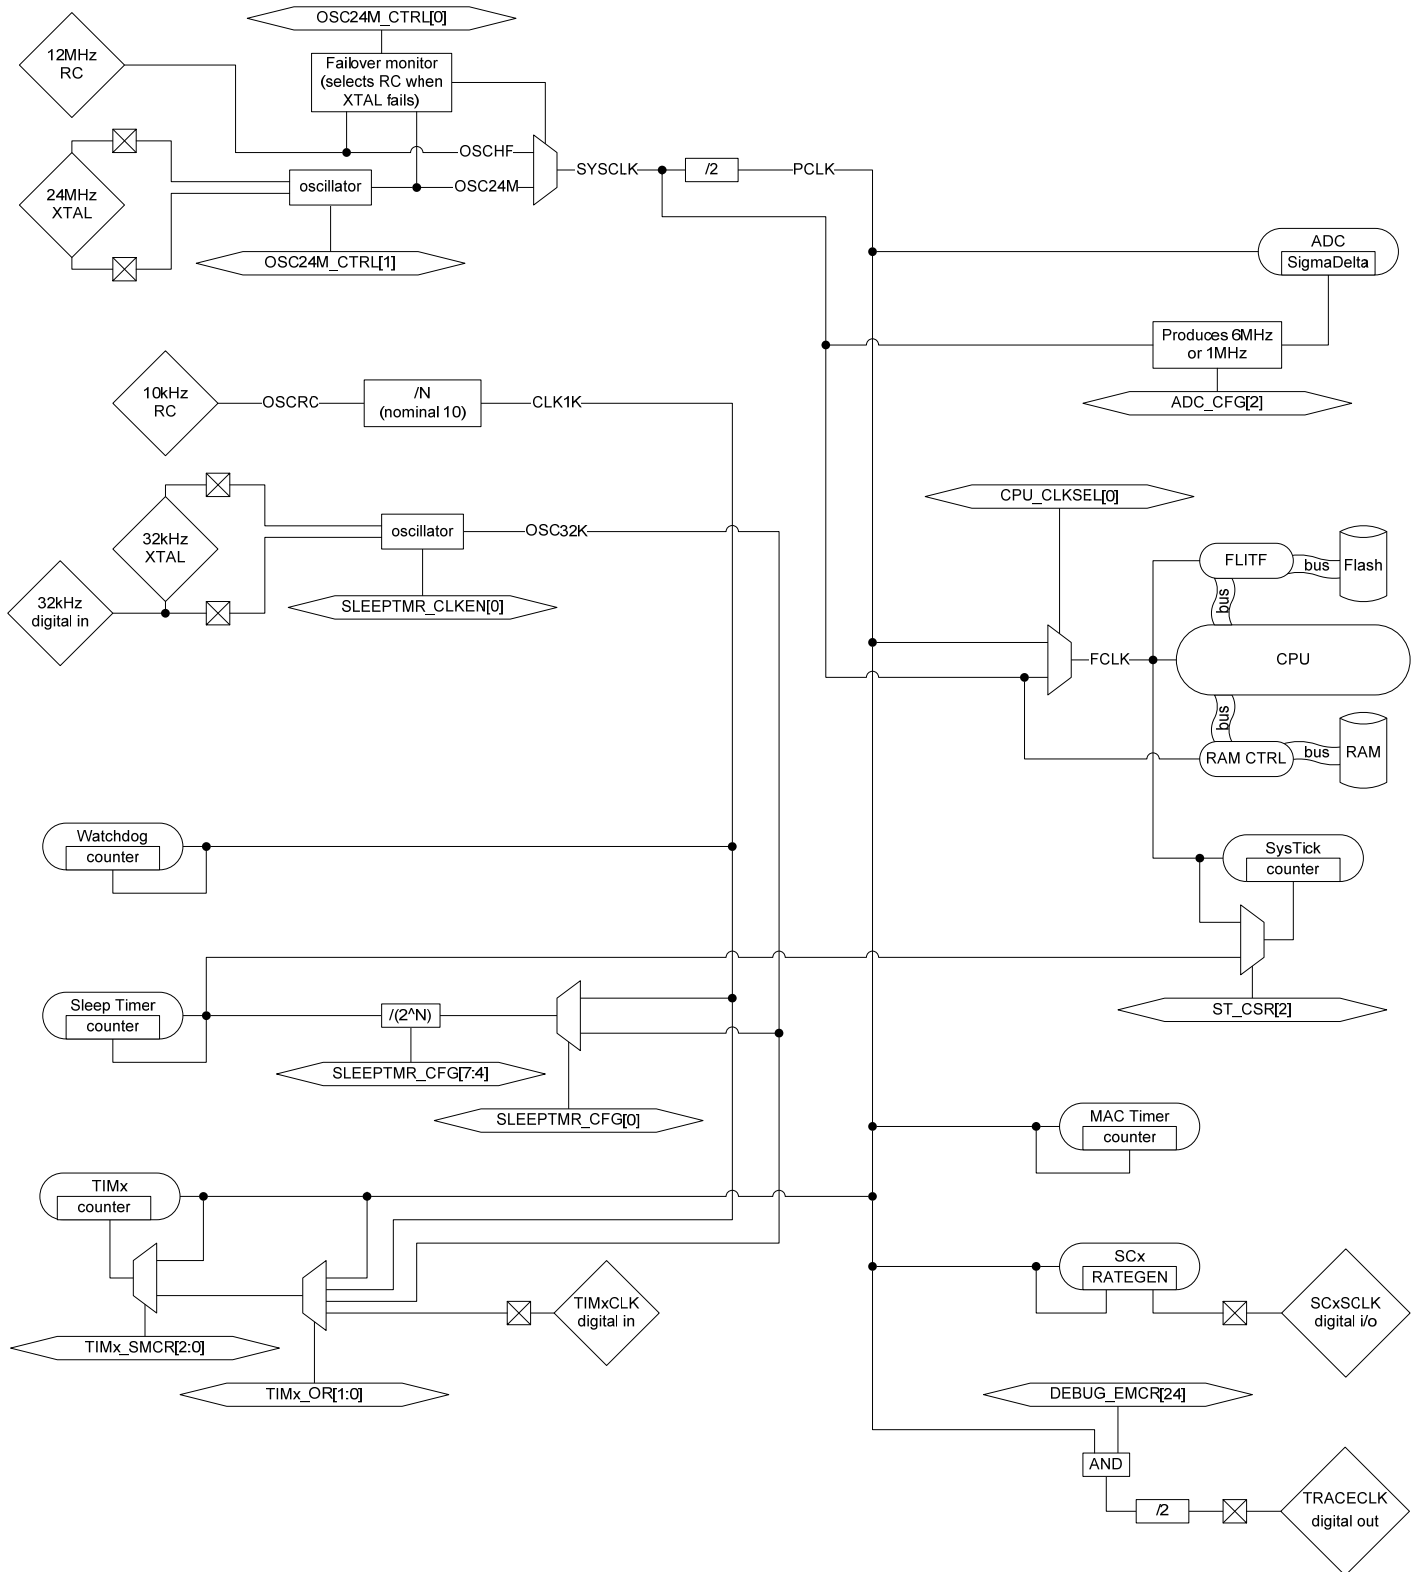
OSC24M_CTRL[0]

12MHz RC

Failover monitor (selects RC when XTAL fails)

OSCHF

24MHz XTAL

oscillator

OSC24M

SYSCLK

/2

PCLK

OSC24M_CTRL[1]

ADC
SigmaDelta

Produces 6MHz or 1MHz

ADC_CFG[2]

10kHz RC

OSCRC

/N (nominal 10)

CLK1K

32kHz XTAL

oscillator

OSC32K

32kHz digital in

SLEEPTMR_CLKEN[0]

CPU_CLKSEL[0]

FLITF

bus

Flash

bus

FCLK

CPU

bus

RAM CTRL

bus

RAM

Watchdog
counter

SysTick
counter

Sleep Timer
counter

/(2^N)

SLEEPTMR_CFG[7:4]

SLEEPTMR_CFG[0]

ST_CSR[2]

MAC Timer
counter

TIMx
counter

SCx
RATEGEN

TIMxCLK digital in

SCxSCLK digital i/o

TIMx_SMCR[2:0]

TIMx_OR[1:0]

DEBUG_EMCR[24]

AND

/2

TRACECLK digital out